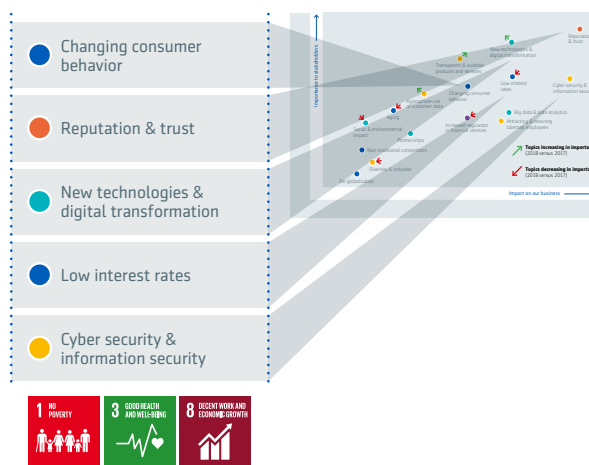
Changing consumer behavior

Reputation & trust

New technologies & digital transformation

Low interest rates

Cyber security & information security

Importance to stakeholders

Reputation & trust

New technologies & digital transformation

Transparent & suitable products and services

Low interest rates

Changing consumer behavior

Cyber security & information security

Appropriate use of customer data

Aging

Social & environmental impact

Partnerships

Big data & data analytics

Attracting & retaining talented employees

Increased regulation in financial services

Non-traditional competitors

Diversity & inclusion

De-globalization

Topics increasing in importance (2018 versus 2017)

Topics decreasing in importance (2018 versus 2017)

Impact on our business

1 NO POVERTY

3 GOOD HEALTH AND WELL-BEING

8 DECENT WORK AND ECONOMIC GROWTH